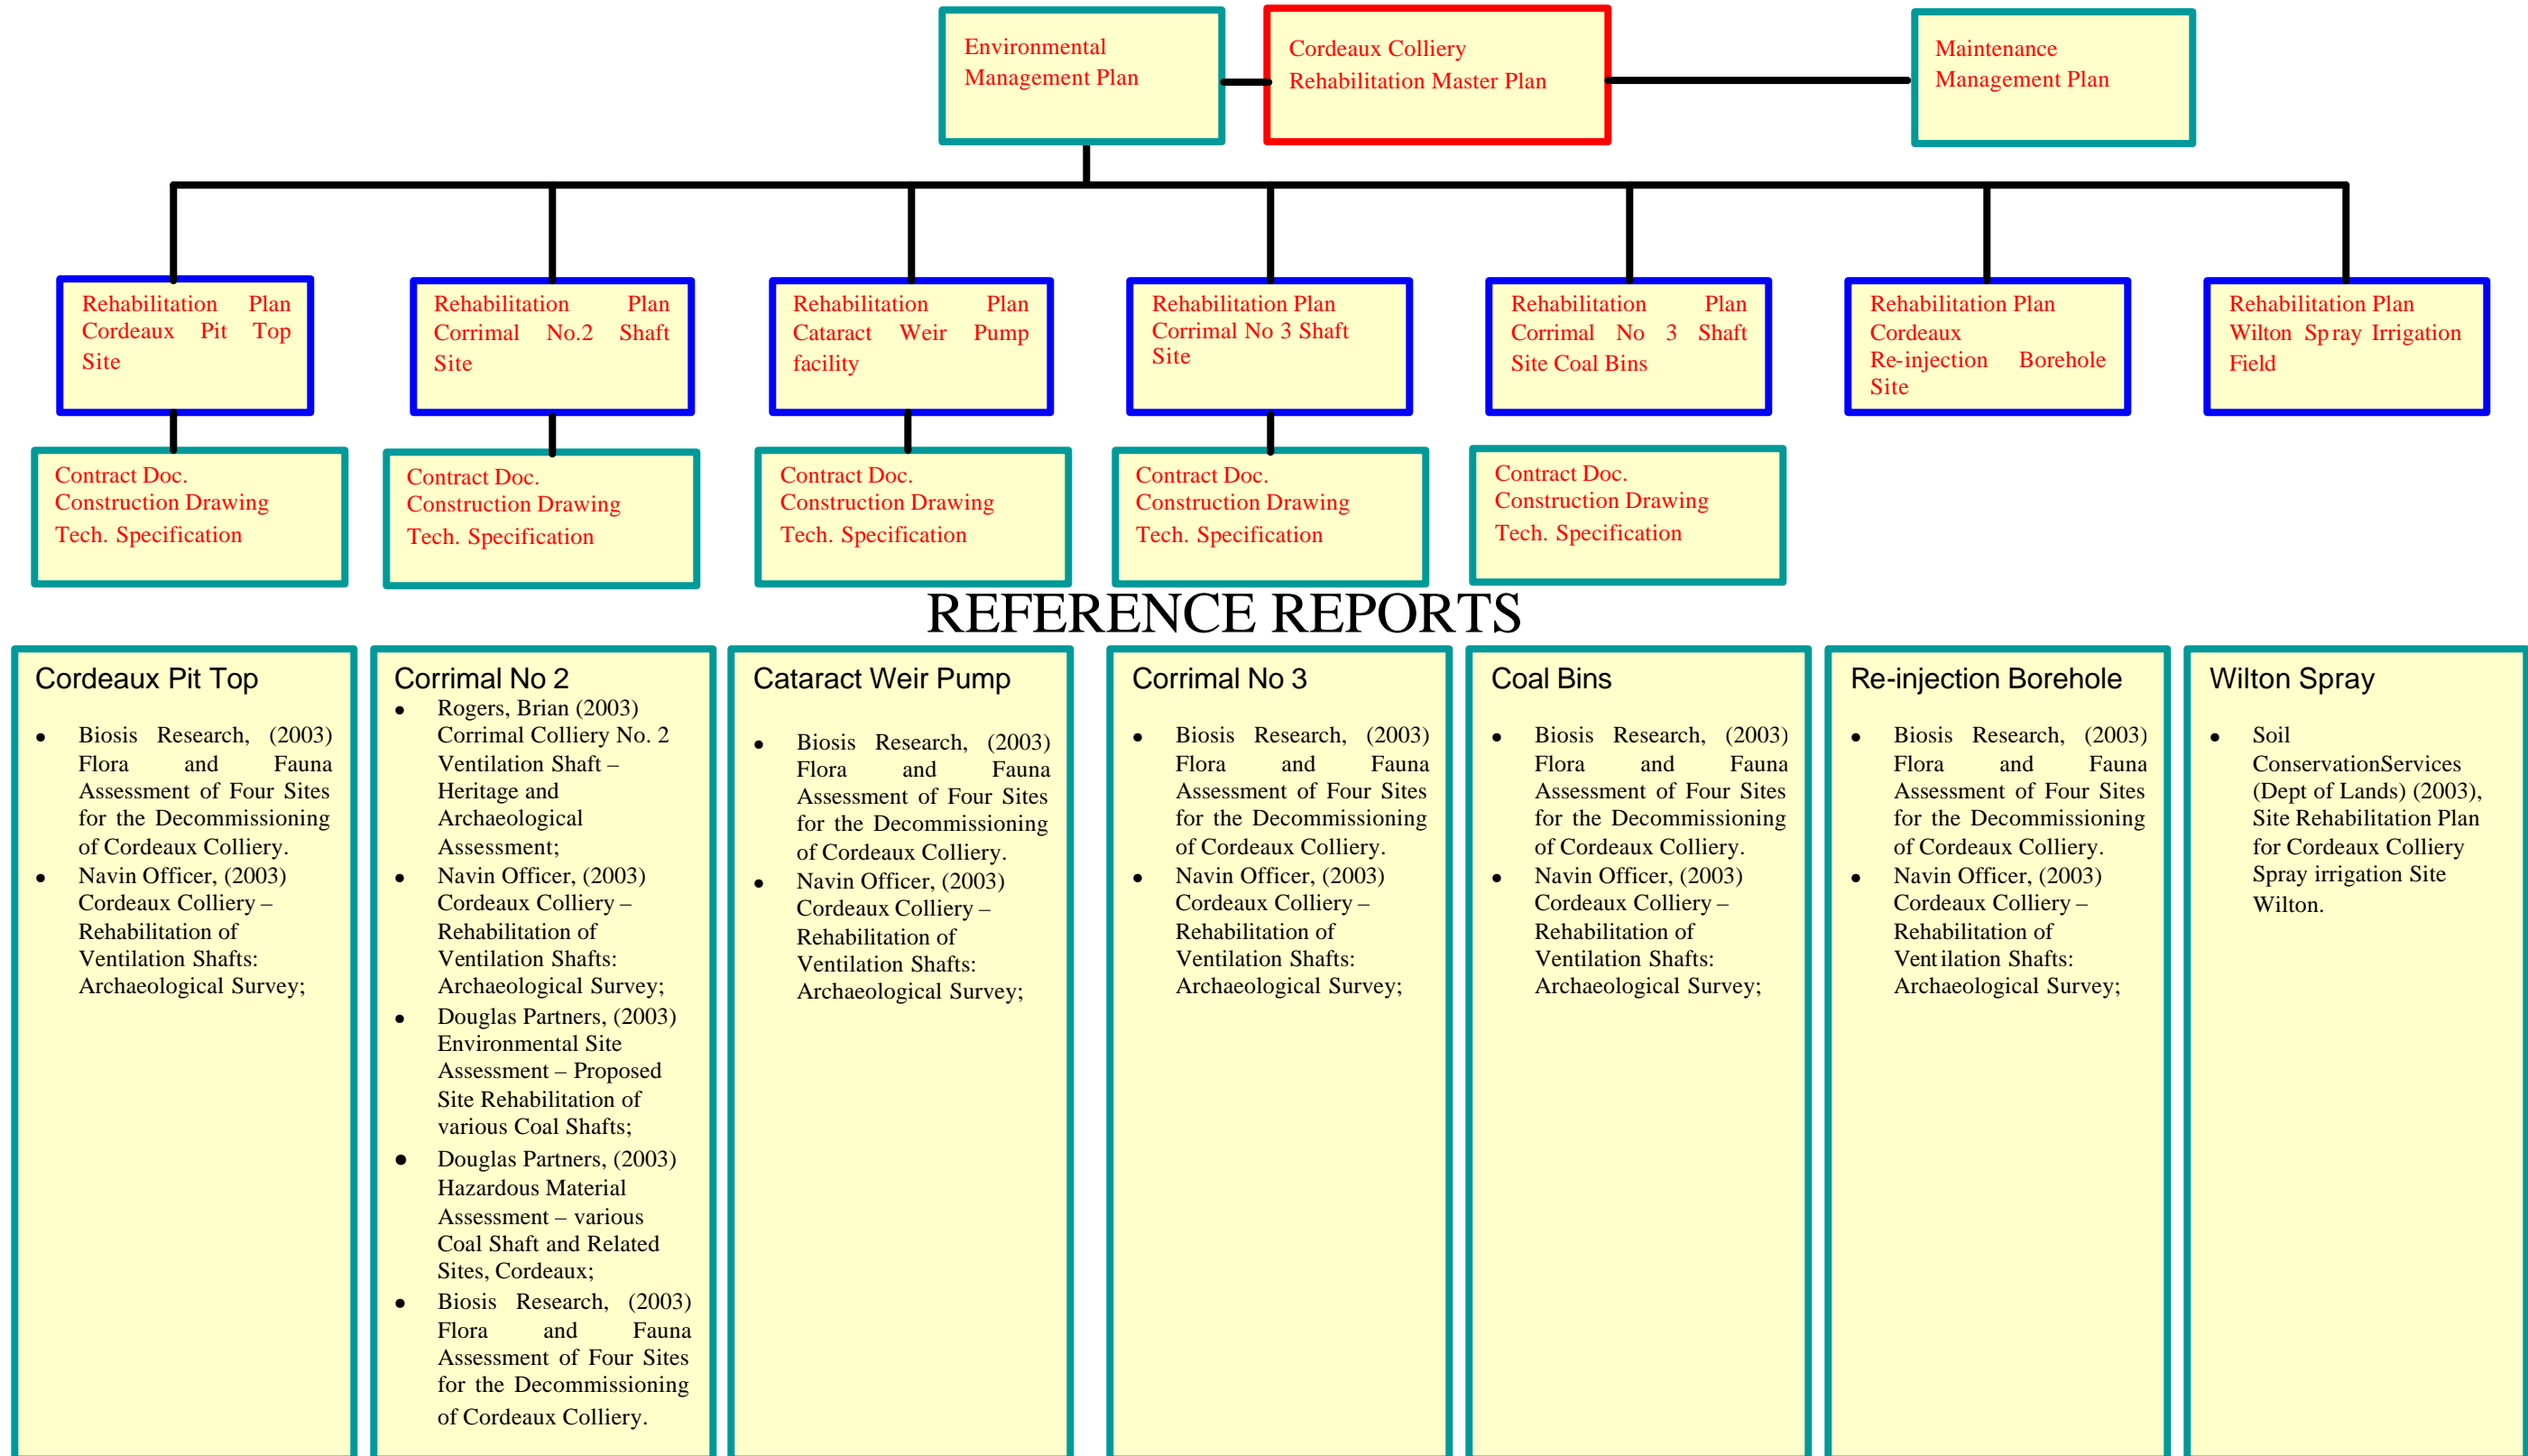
Environmental Management Plan

Cordeaux Colliery Rehabilitation Master Plan

Maintenance Management Plan

Rehabilitation Plan Cordeaux Pit Top Site

Rehabilitation Plan Corrimal No.2 Shaft Site

Rehabilitation Plan Cataract Weir Pump facility

Rehabilitation Plan Corrimal No 3 Shaft Site

Rehabilitation Plan Corrimal No 3 Shaft Site Coal Bins

Rehabilitation Plan Cordeaux Re-injection Borehole Site

Rehabilitation Plan Wilton Spray Irrigation Field

Contract Doc.
Construction Drawing
Tech. Specification

Contract Doc.
Construction Drawing
Tech. Specification

Contract Doc.
Construction Drawing
Tech. Specification

Contract Doc.
Construction Drawing
Tech. Specification

Contract Doc.
Construction Drawing
Tech. Specification

REFERENCE REPORTS

Cordeaux Pit Top

- Biosis Research, (2003) Flora and Fauna Assessment of Four Sites for the Decommissioning of Cordeaux Colliery.
- Navin Officer, (2003) Cordeaux Colliery – Rehabilitation of Ventilation Shafts: Archaeological Survey;

Corrimal No 2

- Rogers, Brian (2003) Corrimal Colliery No. 2 Ventilation Shaft – Heritage and Archaeological Assessment;
- Navin Officer, (2003) Cordeaux Colliery – Rehabilitation of Ventilation Shafts: Archaeological Survey;
- Douglas Partners, (2003) Environmental Site Assessment – Proposed Site Rehabilitation of various Coal Shafts;
- Douglas Partners, (2003) Hazardous Material Assessment – various Coal Shaft and Related Sites, Cordeaux;
- Biosis Research, (2003) Flora and Fauna Assessment of Four Sites for the Decommissioning of Cordeaux Colliery.

Cataract Weir Pump

- Biosis Research, (2003) Flora and Fauna Assessment of Four Sites for the Decommissioning of Cordeaux Colliery.
- Navin Officer, (2003) Cordeaux Colliery – Rehabilitation of Ventilation Shafts: Archaeological Survey;

Corrimal No 3

- Biosis Research, (2003) Flora and Fauna Assessment of Four Sites for the Decommissioning of Cordeaux Colliery.
- Navin Officer, (2003) Cordeaux Colliery – Rehabilitation of Ventilation Shafts: Archaeological Survey;

Coal Bins

- Biosis Research, (2003) Flora and Fauna Assessment of Four Sites for the Decommissioning of Cordeaux Colliery.
- Navin Officer, (2003) Cordeaux Colliery – Rehabilitation of Ventilation Shafts: Archaeological Survey;

Re-injection Borehole

- Biosis Research, (2003) Flora and Fauna Assessment of Four Sites for the Decommissioning of Cordeaux Colliery.
- Navin Officer, (2003) Cordeaux Colliery – Rehabilitation of Ventilation Shafts: Archaeological Survey;

Wilton Spray

- Soil ConservationServices (Dept of Lands) (2003), Site Rehabilitation Plan for Cordeaux Colliery Spray irrigation Site Wilton.